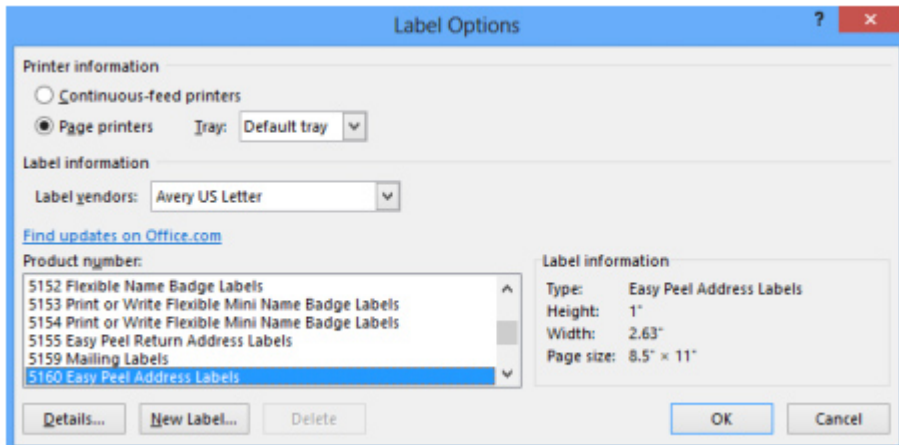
Label Options

?

Printer information

Continuous-feed printers

Page printers

Tray: Default tray

Label information

Label vendors: Avery US Letter

Find updates on Office.com

Product number:

5152 Flexible Name Badge Labels
5153 Print or Write Flexible Mini Name Badge Labels
5154 Print or Write Flexible Mini Name Badge Labels
5155 Easy Peel Return Address Labels
5159 Mailing Labels
5160 Easy Peel Address Labels

Label information

| Type: | Easy Peel Address Labels |
|---|---|
| Height: | 1" |
| Width: | 2.63" |
| Page size: | 8.5" × 11" |

Details...

New Label...

Delete

OK

Cancel